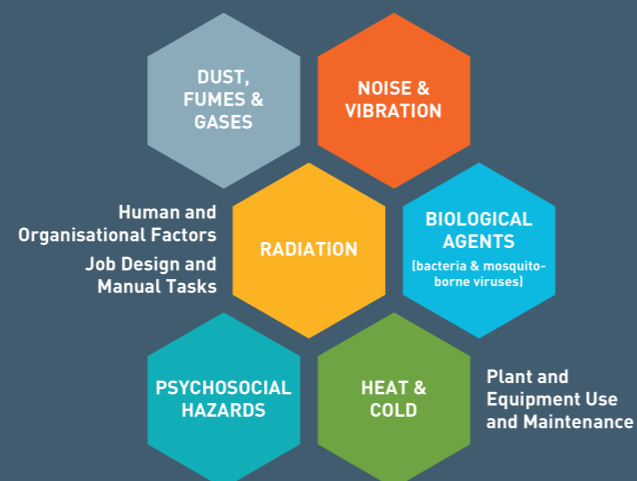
DUST, FUMES & GASES

NOISE & VIBRATION

Human and Organisational Factors

Job Design and Manual Tasks

RADIATION

BIOLOGICAL AGENTS
(bacteria & mosquito-borne viruses)

PSYCHOSOCIAL HAZARDS

HEAT & COLD

Plant and Equipment Use and Maintenance